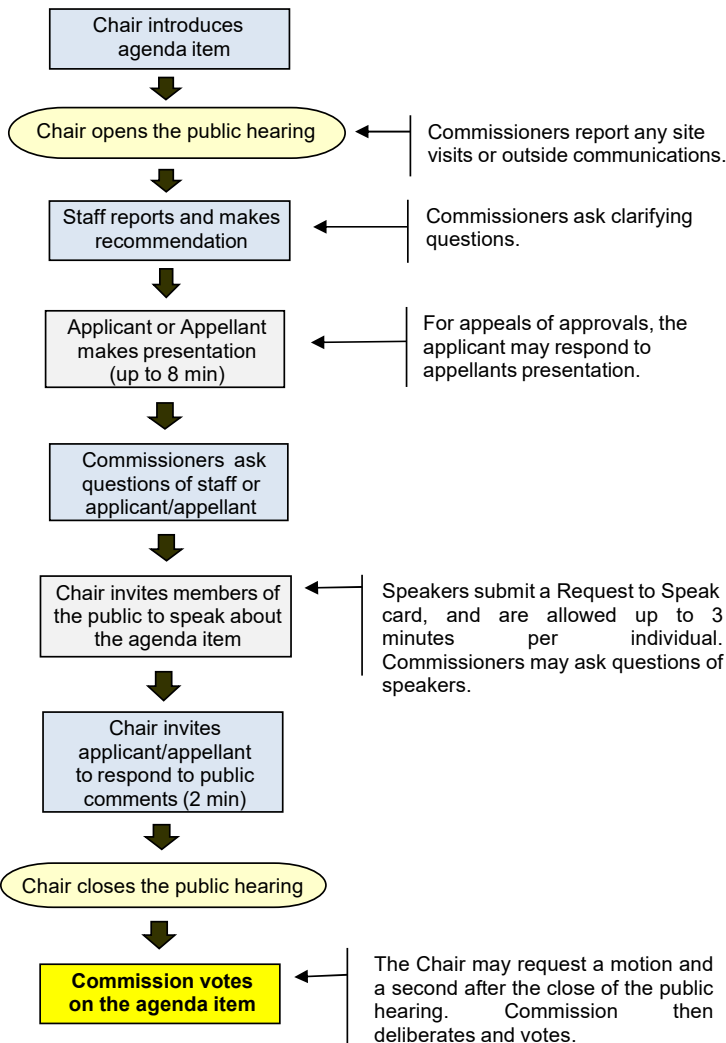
Chair introduces agenda item

Chair opens the public hearing

Commissioners report any site visits or outside communications.

Staff reports and makes recommendation

Commissioners ask clarifying questions.

Applicant or Appellant makes presentation (up to 8 min)

For appeals of approvals, the applicant may respond to appellants presentation.

Commissioners ask questions of staff or applicant/appellant

Chair invites members of the public to speak about the agenda item

Speakers submit a Request to Speak card, and are allowed up to 3 minutes per individual. Commissioners may ask questions of speakers.

Chair invites applicant/appellant to respond to public comments (2 min)

Chair closes the public hearing

Commission votes on the agenda item

The Chair may request a motion and a second after the close of the public hearing. Commission then deliberates and votes.